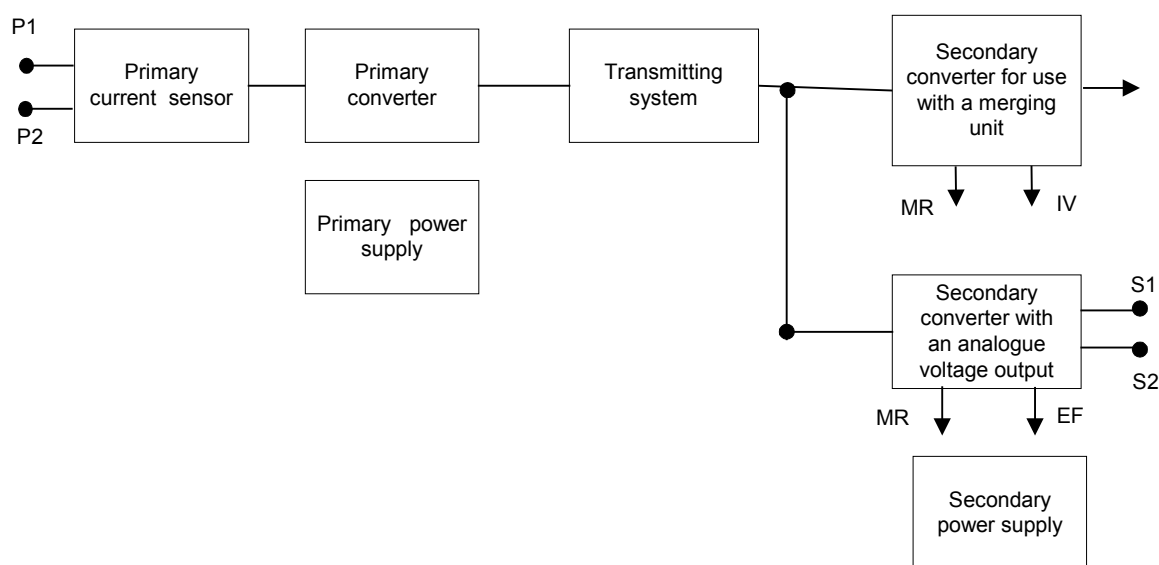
P1

P2

Primary current sensor

Primary converter

Transmitting system

Secondary converter for use with a merging unit

MR

IV

Primary power supply

Secondary converter with an analogue voltage output

S1

S2

MR

EF

Secondary power supply